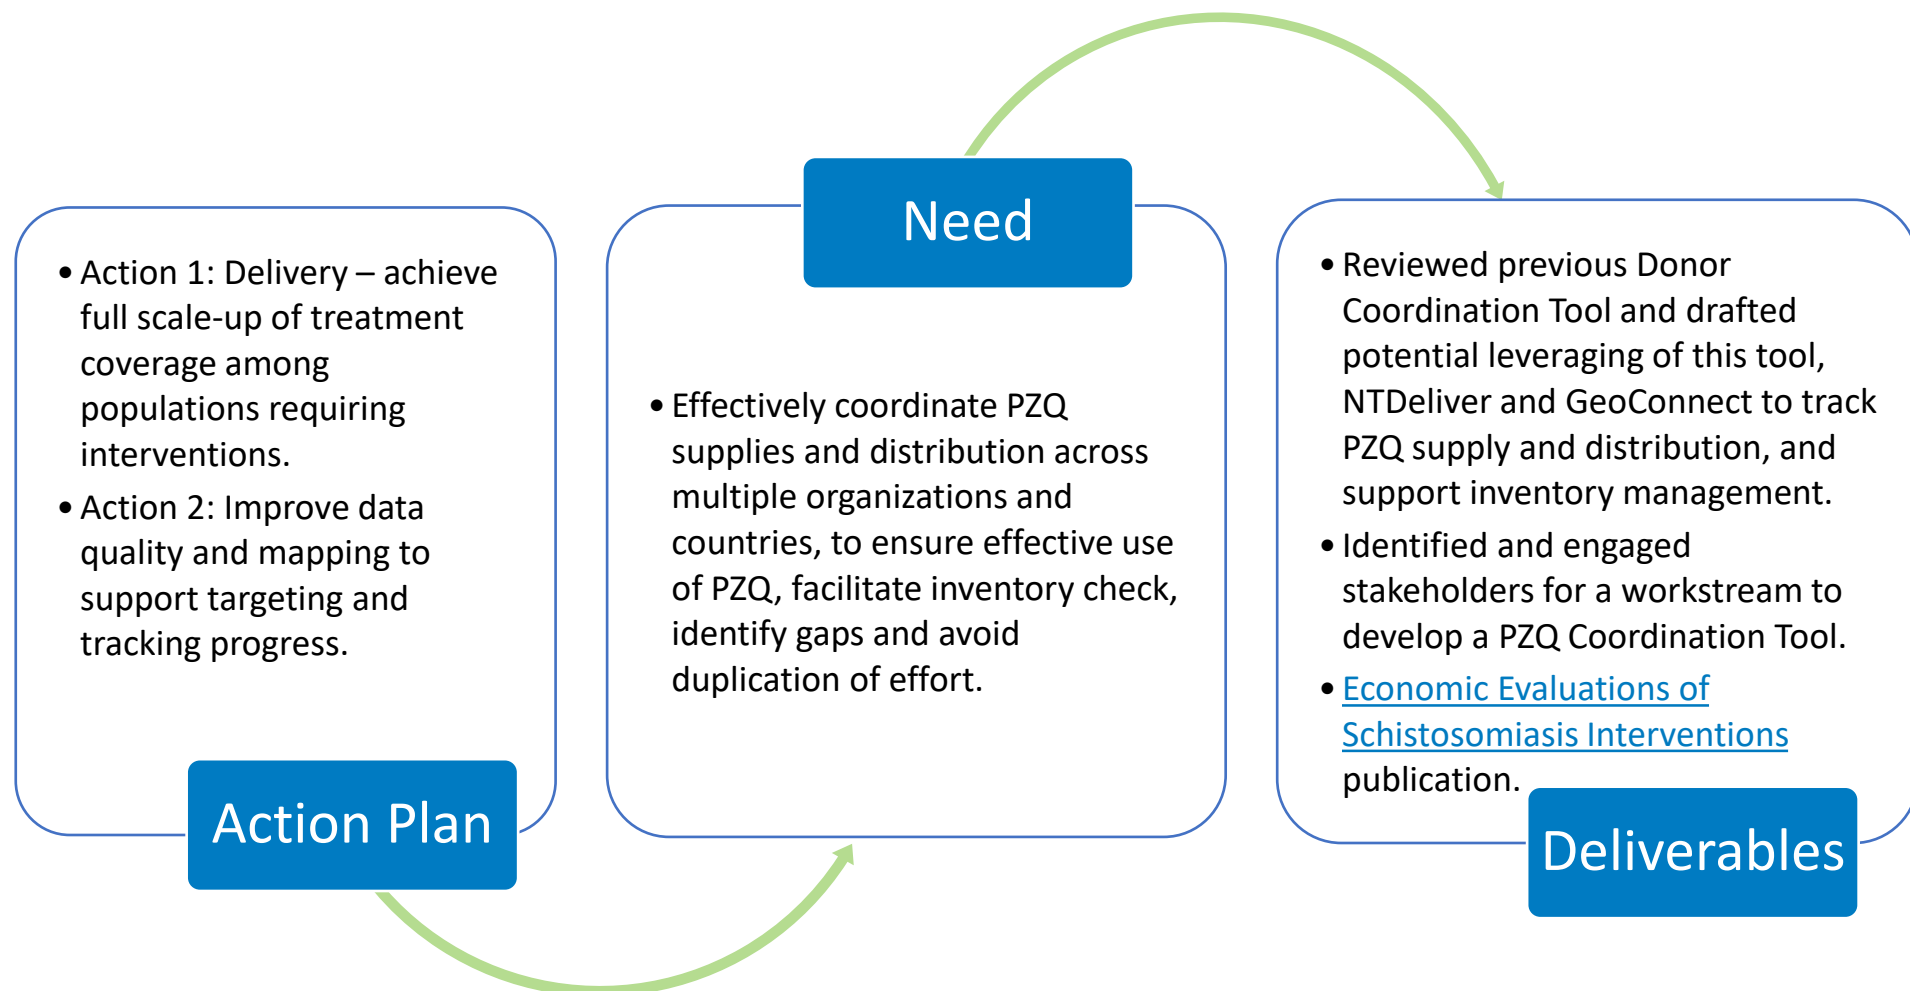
• Action 1: Delivery – achieve full scale-up of treatment coverage among populations requiring interventions.
• Action 2: Improve data quality and mapping to support targeting and tracking progress.

Action Plan

Need

• Effectively coordinate PZQ supplies and distribution across multiple organizations and countries, to ensure effective use of PZQ, facilitate inventory check, identify gaps and avoid duplication of effort.

• Reviewed previous Donor Coordination Tool and drafted potential leveraging of this tool, NTDeliver and GeoConnect to track PZQ supply and distribution, and support inventory management.
• Identified and engaged stakeholders for a workstream to develop a PZQ Coordination Tool.
• Economic Evaluations of Schistosomiasis Interventions publication.

Deliverables